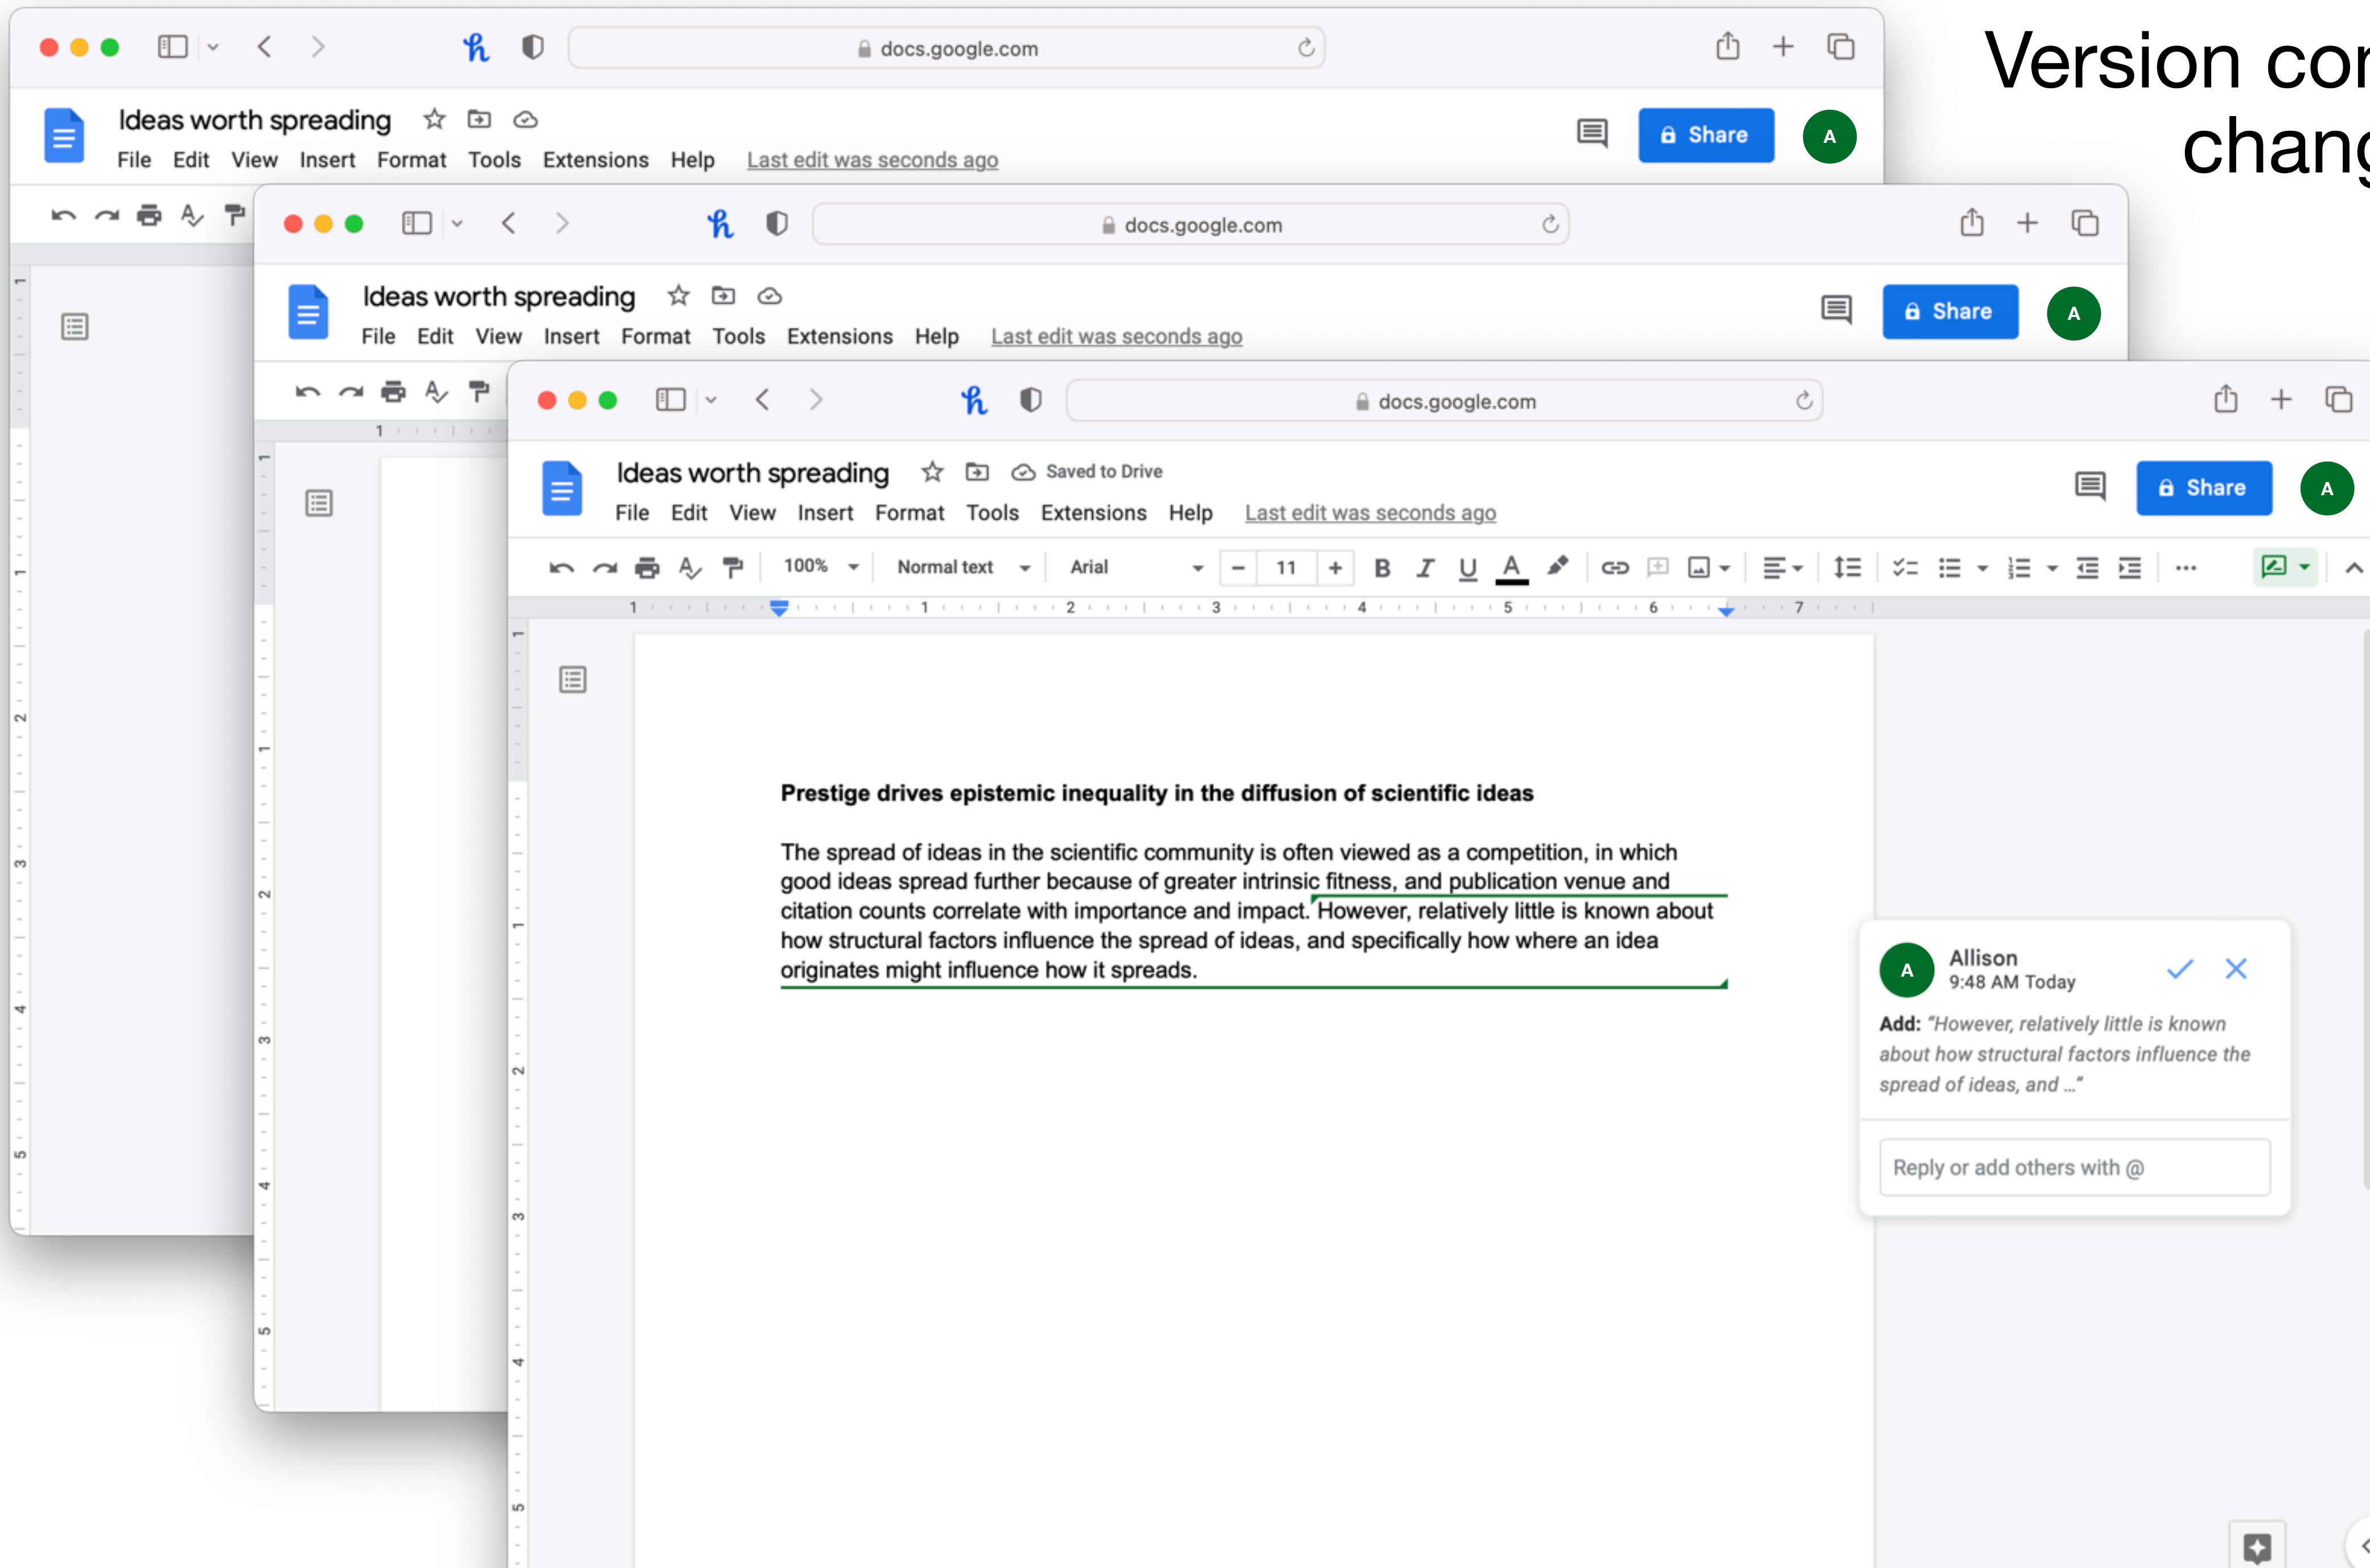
Version cor
chang

docs.google.com

Ideas worth spreading
File Edit View Insert Format Tools Extensions Help Last edit was seconds ago
Share
A

docs.google.com

Ideas worth spreading
File Edit View Insert Format Tools Extensions Help Last edit was seconds ago
Share
A

docs.google.com

Ideas worth spreading Saved to Drive
File Edit View Insert Format Tools Extensions Help Last edit was seconds ago
Share
A

100% Normal text Arial − 11 + B I U A

**Prestige drives epistemic inequality in the diffusion of scientific ideas**

The spread of ideas in the scientific community is often viewed as a competition, in which good ideas spread further because of greater intrinsic fitness, and publication venue and citation counts correlate with importance and impact. However, relatively little is known about how structural factors influence the spread of ideas, and specifically how where an idea originates might influence how it spreads.

A
Allison
9:48 AM Today

**Add:** *"However, relatively little is known about how structural factors influence the spread of ideas, and ..."*

Reply or add others with @